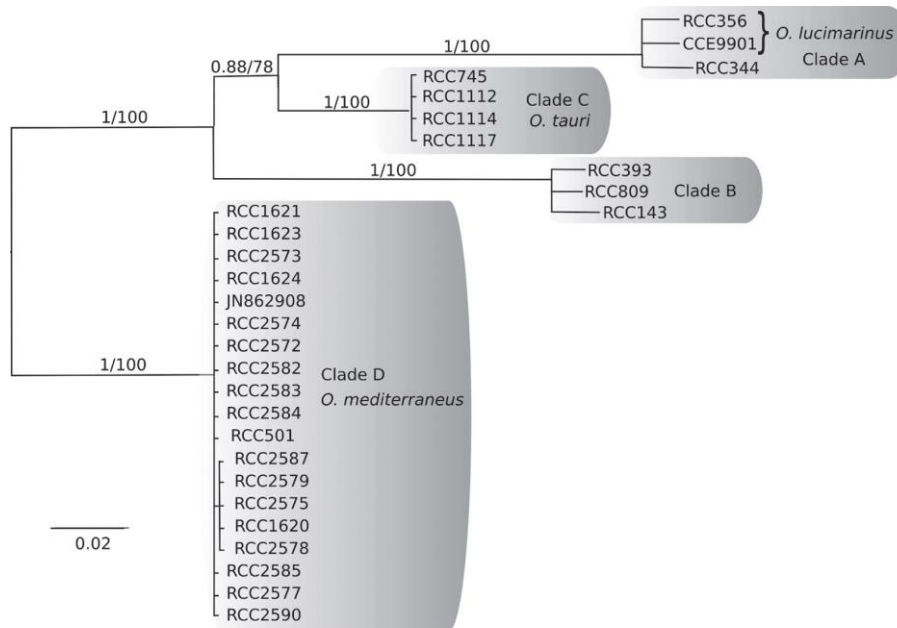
1/100

RCC356
CCE9901
O. lucimarinus
RCC344
Clade A

0.88/78

1/100

RCC745
RCC1112
RCC1114
RCC1117
Clade C
O. tauri

1/100

1/100

RCC393
RCC809
RCC143
Clade B

RCC1621
RCC1623
RCC2573
RCC1624
JN862908
RCC2574
RCC2572
RCC2582
RCC2583
RCC2584
RCC501
RCC2587
RCC2579
RCC2575
RCC1620
RCC2578
RCC2585
RCC2577
RCC2590

1/100

Clade D
O. mediterraneus

0.02